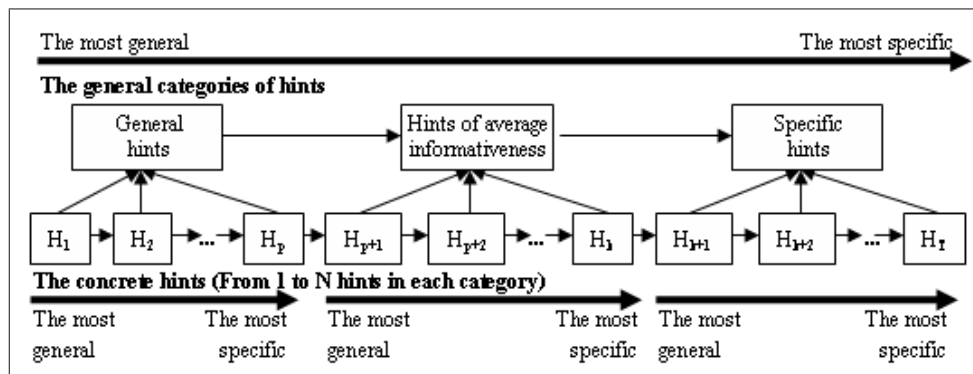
The most general

The most specific

The general categories of hints

General hints

Hints of average informativeness

Specific hints

$H_1$ $H_2$ ... $H_p$ $H_{p+1}$ $H_{p+2}$ ... $H_1$ $H_{1+1}$ $H_{1+2}$ ... $H_T$

The concrete hints (From 1 to N hints in each category)

The most general

The most specific

The most general

The most specific

The most general

The most specific